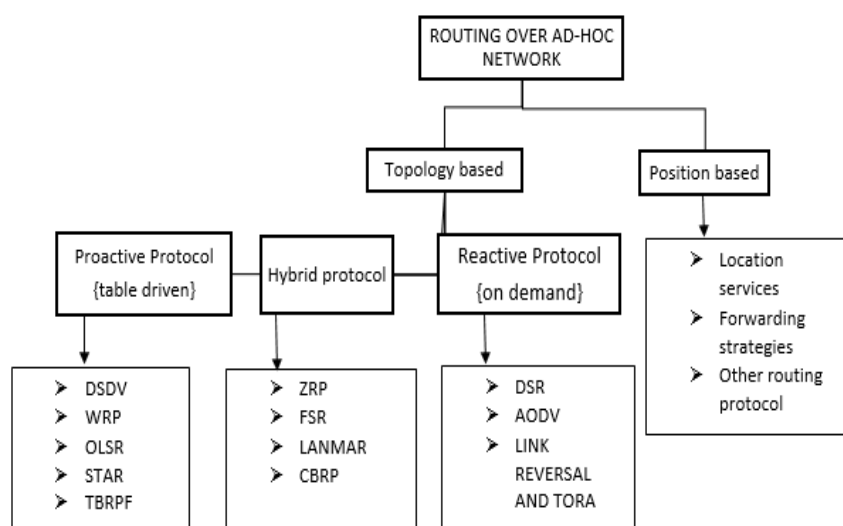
ROUTING OVER AD-HOC NETWORK

Topology based

Position based

Proactive Protocol {table driven}

Hybrid protocol

Reactive Protocol {on demand}

➢ Location services
➢ Forwarding strategies
➢ Other routing protocol

➢ DSDV
➢ WRP
➢ OLSR
➢ STAR
➢ TBRPF

➢ ZRP
➢ FSR
➢ LANMAR
➢ CBRP

➢ DSR
➢ AODV
➢ LINK REVERSAL AND TORA